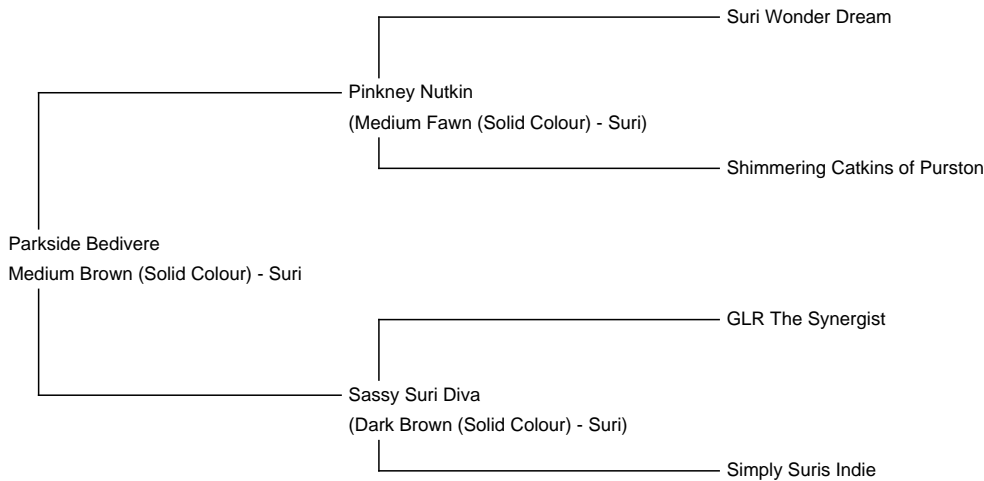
Suri Wonder Dream

Pinkney Nutkin
(Medium Fawn (Solid Colour) - Suri)

Shimmering Catkins of Purston

Parkside Bedivere
Medium Brown (Solid Colour) - Suri

GLR The Synergist

Sassy Suri Diva
(Dark Brown (Solid Colour) - Suri)

Simply Suris Indie